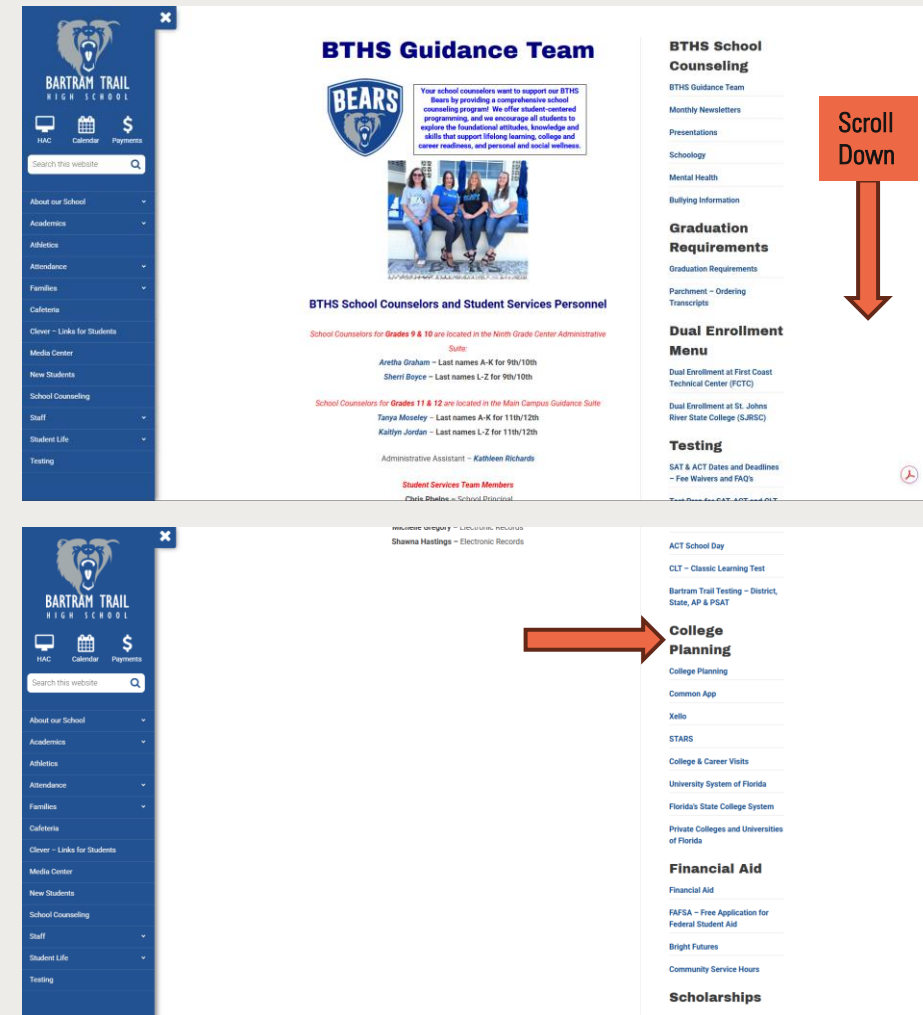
BARTRAM TRAIL
HIGH SCHOOL

HAC Calendar Payments

Search this website

About our School
Academics
Athletics
Attendance
Families
Cafeteria
Clever – Links for Students
Media Center
New Students
School Counseling
Staff
Student Life
Testing

BTHS Guidance Team

BEARS

Your school counselors want to support our BTHS Bears by providing a comprehensive school counseling program! We offer student-centered programming, and we encourage all students to explore the foundational attitudes, knowledge and skills that support lifelong learning, college and career readiness, and personal and social wellness.

BTHS School Counselors and Student Services Personnel

School Counselors for Grades 9 & 10 are located in the Ninth Grade Center Administrative Suite:
Aretha Graham – Last names A-K for 9th/10th
Sherri Boyce – Last names L-Z for 9th/10th

School Counselors for Grades 11 & 12 are located in the Main Campus Guidance Suite
Tanya Moseley – Last names A-K for 11th/12th
Kaitlyn Jordan – Last names L-Z for 11th/12th

Administrative Assistant – Kathleen Richards

Student Services Team Members
Chris Phelps – School Principal

BTHS School Counseling
BTHS Guidance Team
Monthly Newsletters
Presentations
Schoology
Mental Health
Bullying Information

Graduation Requirements
Graduation Requirements
Parchment – Ordering Transcripts

Dual Enrollment Menu
Dual Enrollment at First Coast Technical Center (FCTC)
Dual Enrollment at St. Johns River State College (SJRSC)

Testing
SAT & ACT Dates and Deadlines – Fee Waivers and FAQ's

Scroll Down

BARTRAM TRAIL
HIGH SCHOOL

HAC Calendar Payments

Search this website

About our School
Academics
Athletics
Attendance
Families
Cafeteria
Clever – Links for Students
Media Center
New Students
School Counseling
Staff
Student Life
Testing

Michelle Gregory – Electronic Records
Shawna Hastings – Electronic Records

ACT School Day
CLT – Classic Learning Test
Bartram Trail Testing – District, State, AP & PSAT

College Planning
College Planning
Common App
Xello
STARS
College & Career Visits
University System of Florida
Florida's State College System
Private Colleges and Universities of Florida

Financial Aid
Financial Aid
FAFSA – Free Application for Federal Student Aid
Bright Futures
Community Service Hours

Scholarships